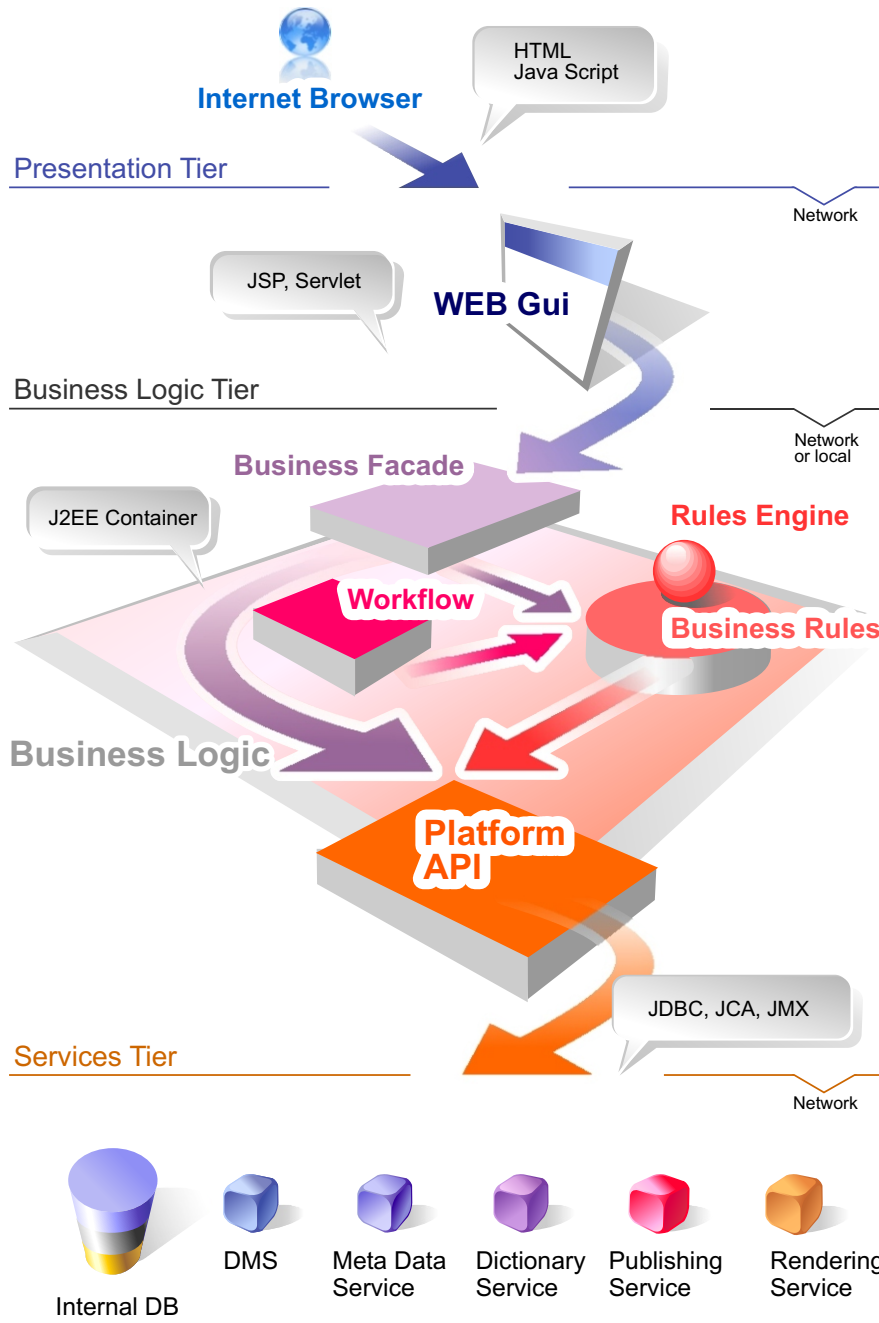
Internet Browser

HTML
Java Script

Presentation Tier

Network

JSP, Servlet

WEB Gui

Business Logic Tier

Network
or local

Business Facade

J2EE Container

Rules Engine

Workflow

Business Rules

Business Logic

Platform
API

JDBC, JCA, JMX

Services Tier

Network

Internal DB

DMS

Meta Data
Service

Dictionary
Service

Publishing
Service

Rendering
Service